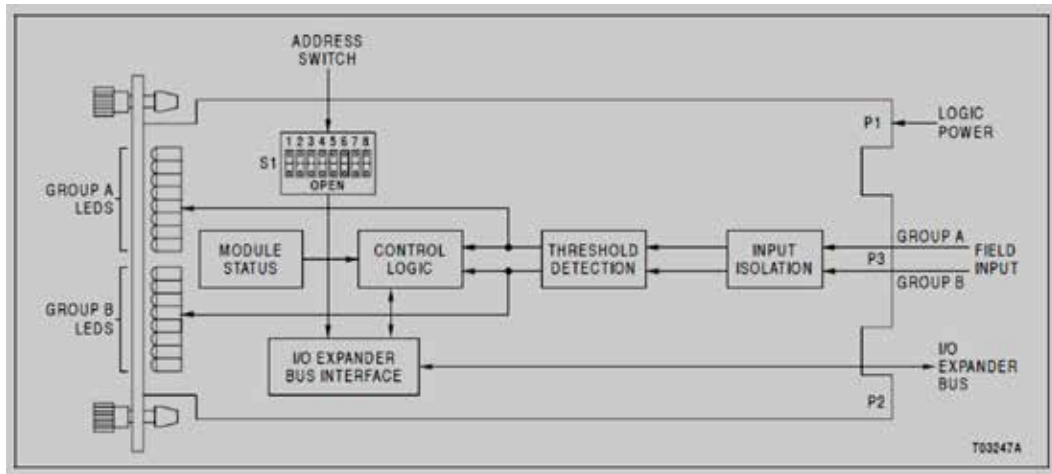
ADDRESS SWITCH

S1
1 2 3 4 5 6 7 8
OPEN

LOGIC POWER

P1

GROUP A LEDS

GROUP B LEDS

MODULE STATUS

CONTROL LOGIC

THRESHOLD DETECTION

INPUT ISOLATION

GROUP A

P3

GROUP B

FIELD INPUT

I/O EXPANDER BUS INTERFACE

I/O EXPANDER BUS

P2

T03247A